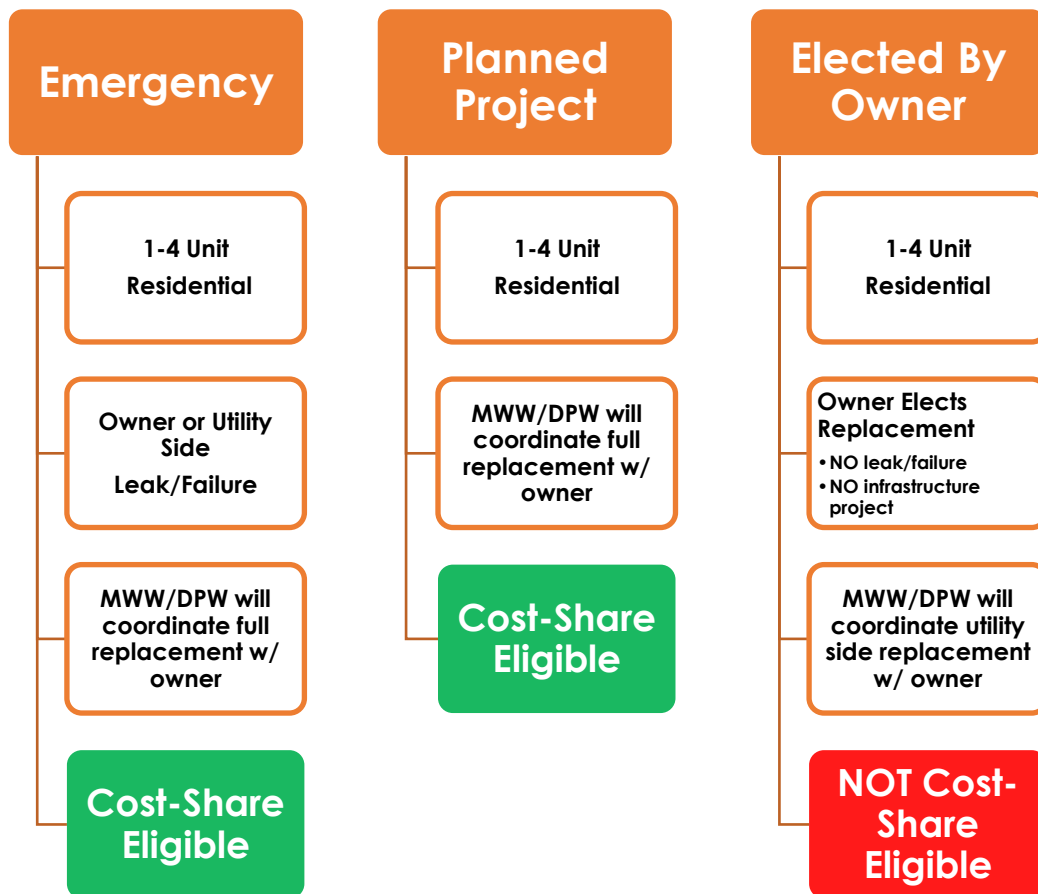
Emergency

1-4 Unit Residential

Owner or Utility Side Leak/Failure

MWW/DPW will coordinate full replacement w/ owner

Cost-Share Eligible

Planned Project

1-4 Unit Residential

MWW/DPW will coordinate full replacement w/ owner

Cost-Share Eligible

Elected By Owner

1-4 Unit Residential

Owner Elects Replacement
• NO leak/failure
• NO infrastructure project

MWW/DPW will coordinate utility side replacement w/ owner

NOT Cost-Share Eligible